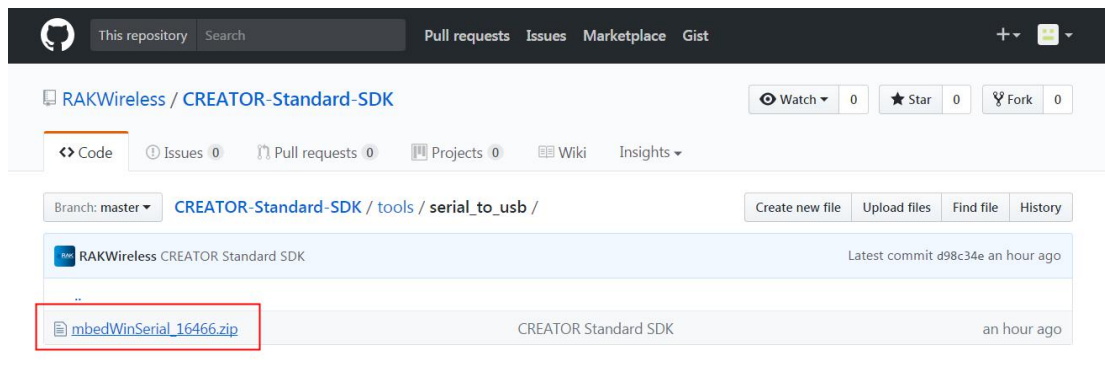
This repository Search Pull requests Issues Marketplace Gist

RAKWireless / CREATOR-Standard-SDK

Watch 0 Star 0 Fork 0

<> Code Issues 0 Pull requests 0 Projects 0 Wiki Insights

Branch: master CREATOR-Standard-SDK / tools / serial_to_usb /

Create new file Upload files Find file History

RAKWireless CREATOR Standard SDK Latest commit d98c34e an hour ago

..

mbedWinSerial_16466.zip CREATOR Standard SDK an hour ago